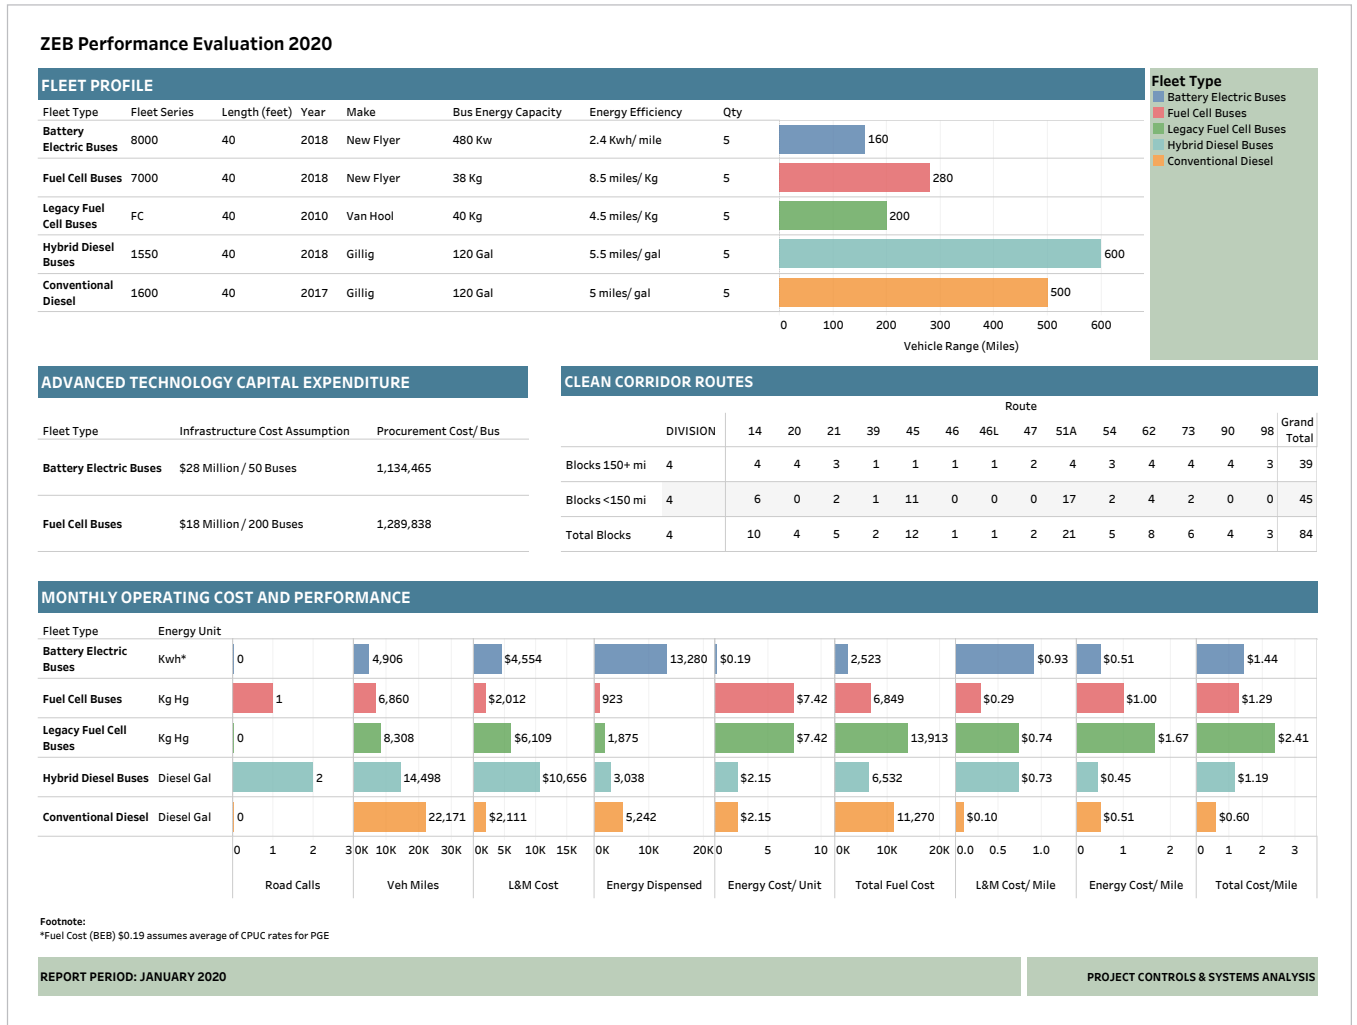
ZEB Performance Evaluation 2020

FLEET PROFILE

| Fleet Type | Fleet Series | Length (feet) | Year | Make | Bus Energy Capacity | Energy Efficiency | Qty | Vehicle Range (Miles) |
|---|---|---|---|---|---|---|---|---|
| Battery Electric Buses | 8000 | 40 | 2018 | New Flyer | 480 Kw | 2.4 Kwh/ mile | 5 | 160 |
| Fuel Cell Buses | 7000 | 40 | 2018 | New Flyer | 38 Kg | 8.5 miles/ Kg | 5 | 280 |
| Legacy Fuel Cell Buses | FC | 40 | 2010 | Van Hool | 40 Kg | 4.5 miles/ Kg | 5 | 200 |
| Hybrid Diesel Buses | 1550 | 40 | 2018 | Gillig | 120 Gal | 5.5 miles/ gal | 5 | 600 |
| Conventional Diesel | 1600 | 40 | 2017 | Gillig | 120 Gal | 5 miles/ gal | 5 | 500 |

0 100 200 300 400 500 600
Vehicle Range (Miles)

Fleet Type
Battery Electric Buses
Fuel Cell Buses
Legacy Fuel Cell Buses
Hybrid Diesel Buses
Conventional Diesel

ADVANCED TECHNOLOGY CAPITAL EXPENDITURE

| Fleet Type | Infrastructure Cost Assumption | Procurement Cost/ Bus |
|---|---|---|
| Battery Electric Buses | $28 Million / 50 Buses | 1,134,465 |
| Fuel Cell Buses | $18 Million / 200 Buses | 1,289,838 |

CLEAN CORRIDOR ROUTES

Route

| | DIVISION | 14 | 20 | 21 | 39 | 45 | 46 | 46L | 47 | 51A | 54 | 62 | 73 | 90 | 98 | Grand Total |
|---|---|---|---|---|---|---|---|---|---|---|---|---|---|---|---|---|
| Blocks 150+ mi | 4 | 4 | 4 | 3 | 1 | 1 | 1 | 1 | 2 | 4 | 3 | 4 | 4 | 4 | 3 | 39 |
| Blocks <150 mi | 4 | 6 | 0 | 2 | 1 | 11 | 0 | 0 | 0 | 17 | 2 | 4 | 2 | 0 | 0 | 45 |
| Total Blocks | 4 | 10 | 4 | 5 | 2 | 12 | 1 | 1 | 2 | 21 | 5 | 8 | 6 | 4 | 3 | 84 |

MONTHLY OPERATING COST AND PERFORMANCE

| Fleet Type | Energy Unit | Road Calls | Veh Miles | L&M Cost | Energy Dispensed | Energy Cost/ Unit | Total Fuel Cost | L&M Cost/ Mile | Energy Cost/ Mile | Total Cost/Mile |
|---|---|---|---|---|---|---|---|---|---|---|
| Battery Electric Buses | Kwh* | 0 | 4,906 | $4,554 | 13,280 | $0.19 | 2,523 | $0.93 | $0.51 | $1.44 |
| Fuel Cell Buses | Kg Hg | 1 | 6,860 | $2,012 | 923 | $7.42 | 6,849 | $0.29 | $1.00 | $1.29 |
| Legacy Fuel Cell Buses | Kg Hg | 0 | 8,308 | $6,109 | 1,875 | $7.42 | 13,913 | $0.74 | $1.67 | $2.41 |
| Hybrid Diesel Buses | Diesel Gal | 2 | 14,498 | $10,656 | 3,038 | $2.15 | 6,532 | $0.73 | $0.45 | $1.19 |
| Conventional Diesel | Diesel Gal | 0 | 22,171 | $2,111 | 5,242 | $2.15 | 11,270 | $0.10 | $0.51 | $0.60 |

0 1 2 3 0K 10K 20K 30K 0K 5K 10K 15K 0K 10K 20K 0 5 10 0K 10K 20K 0.0 0.5 1.0 0 1 2 0 1 2 3

Footnote:
*Fuel Cost (BEB) $0.19 assumes average of CPUC rates for PGE

REPORT PERIOD: JANUARY 2020

PROJECT CONTROLS & SYSTEMS ANALYSIS